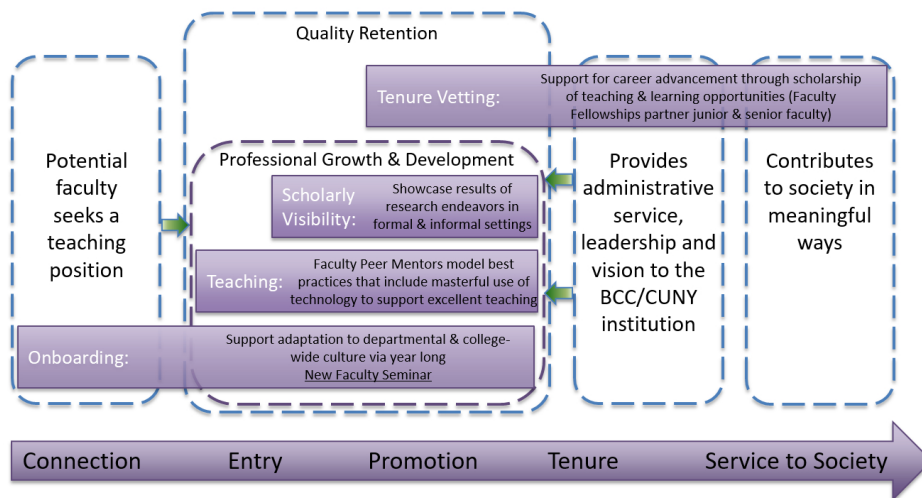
Quality Retention

Tenure Vetting: Support for career advancement through scholarship of teaching & learning opportunities (Faculty Fellowships partner junior & senior faculty)

Potential faculty seeks a teaching position

Professional Growth & Development

Scholarly Visibility: Showcase results of research endeavors in formal & informal settings

Teaching: Faculty Peer Mentors model best practices that include masterful use of technology to support excellent teaching

Provides administrative service, leadership and vision to the BCC/CUNY institution

Contributes to society in meaningful ways

Onboarding: Support adaptation to departmental & college-wide culture via year long New Faculty Seminar

Connection Entry Promotion Tenure Service to Society